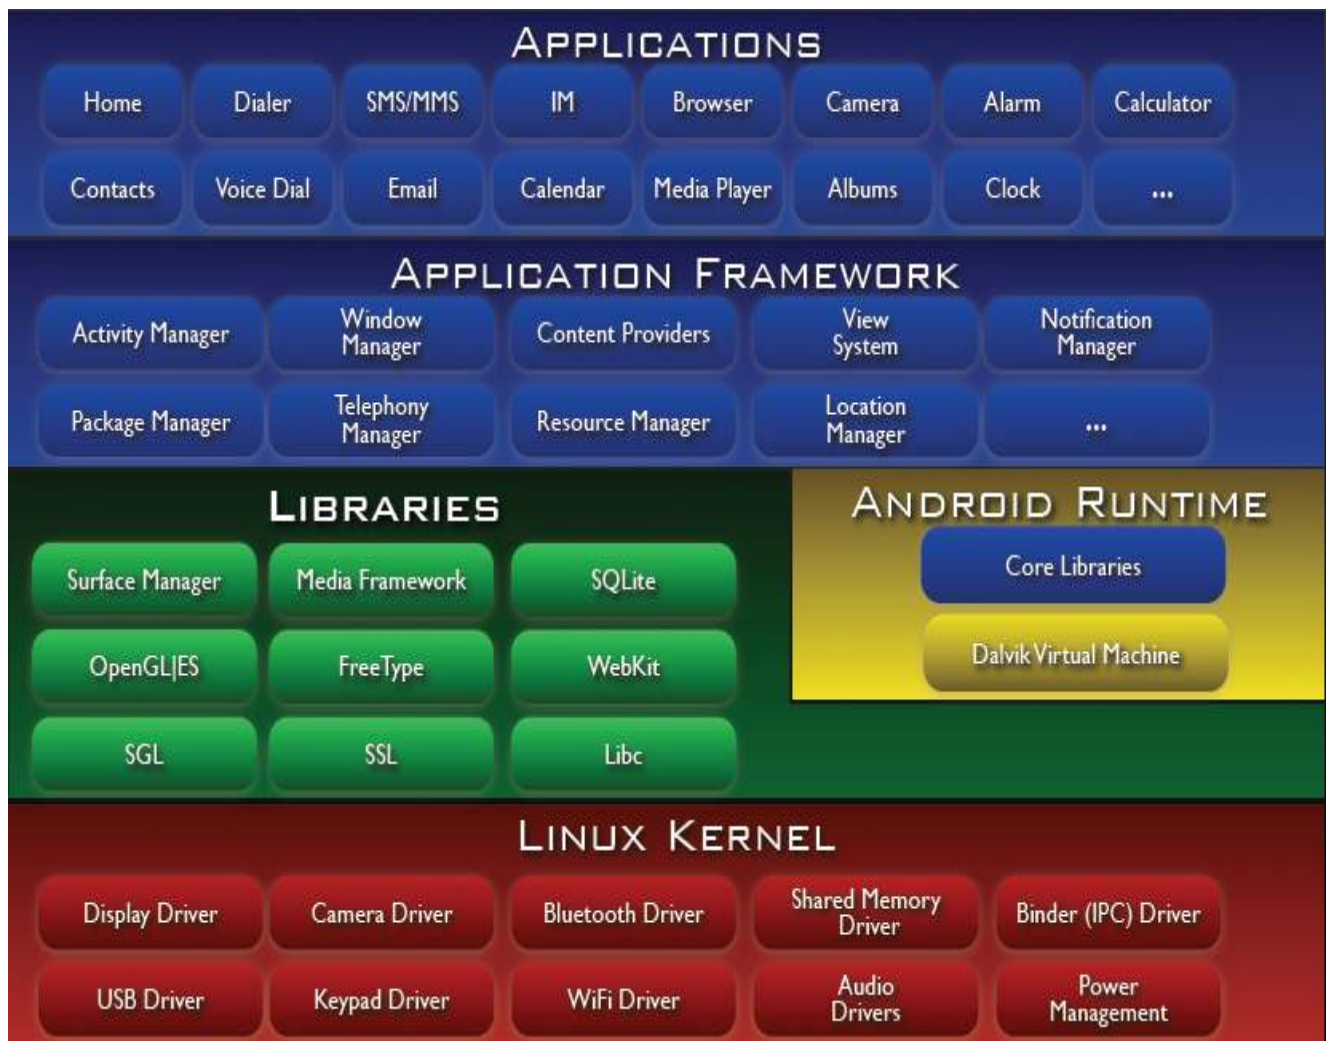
APPLICATIONS

Home
Dialer
SMS/MMS
IM
Browser
Camera
Alarm
Calculator

Contacts
Voice Dial
Email
Calendar
Media Player
Albums
Clock
...

APPLICATION FRAMEWORK

Activity Manager
Window Manager
Content Providers
View System
Notification Manager

Package Manager
Telephony Manager
Resource Manager
Location Manager
...

LIBRARIES

Surface Manager
Media Framework
SQLite

OpenGL|ES
FreeType
WebKit

SGL
SSL
Libc

ANDROID RUNTIME

Core Libraries

Dalvik Virtual Machine

LINUX KERNEL

Display Driver
Camera Driver
Bluetooth Driver
Shared Memory Driver
Binder (IPC) Driver

USB Driver
Keypad Driver
WiFi Driver
Audio Drivers
Power Management